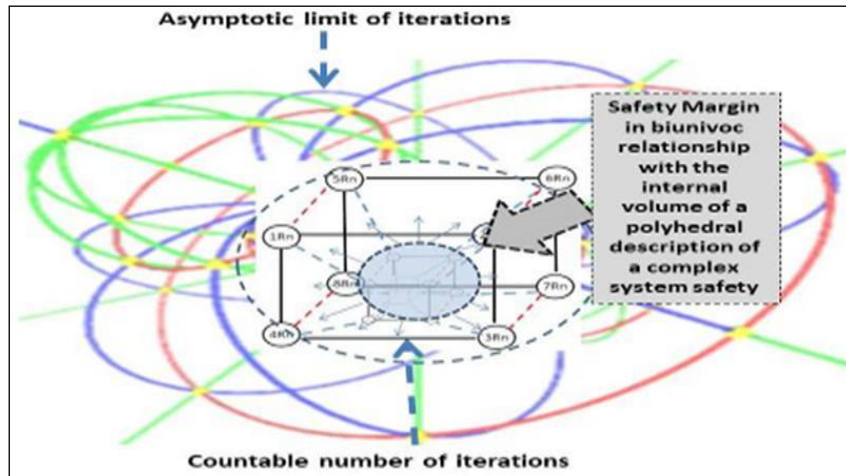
Asymptotic limit of iterations

Safety Margin in biunivoc relationship with the internal volume of a polyhedral description of a complex system safety

5Rn

6Rn

1Rn

8Rn

7Rn

4Rn

3Rn

Countable number of iterations